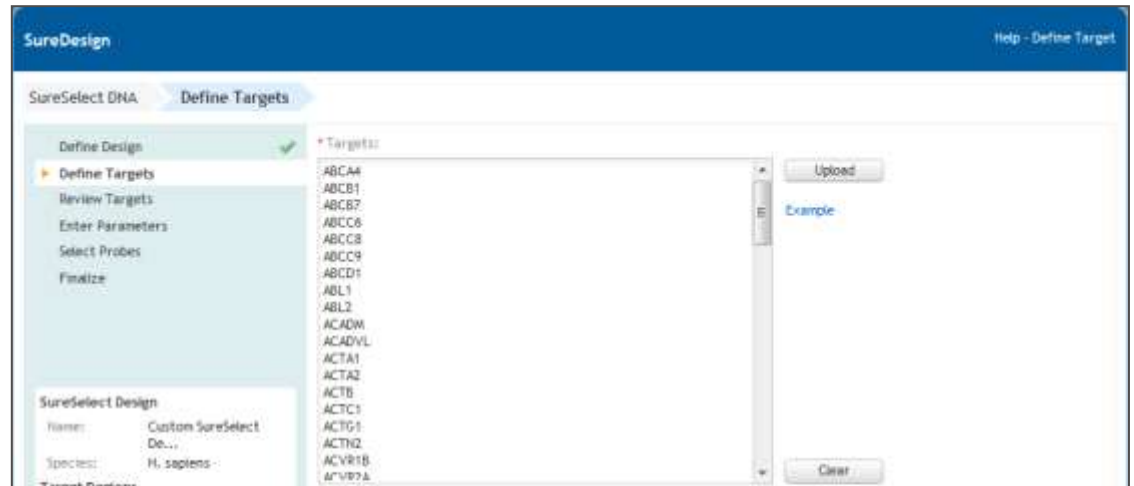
SureDesign

Help - Define Target

SureSelect DNA

Define Targets

Define Design

Define Targets

Review Targets

Enter Parameters

Select Probes

Finalize

SureSelect Design

Name: Custom SureSelect De...

Species: H. sapiens

* Targets:

ABCA4
ABCB1
ABCB7
ABCC6
ABCC8
ABCC9
ABCD1
ABL1
ABL2
ACADM
ACADVL
ACTA1
ACTA2
ACTB
ACTC1
ACTG1
ACTN2
ACVR1B
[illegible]

Upload

Example

Clear